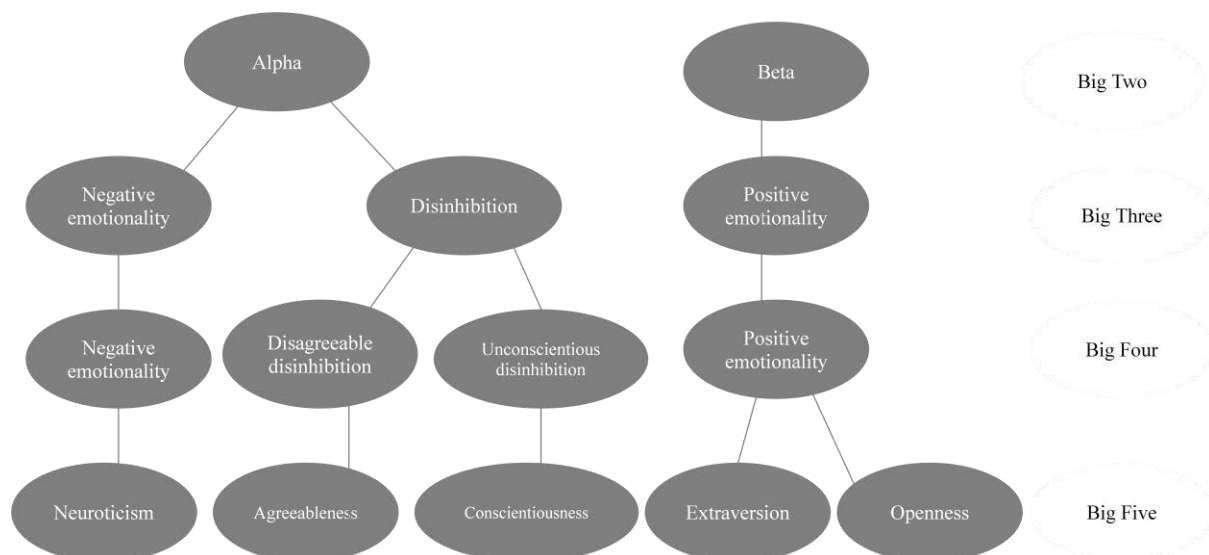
Alpha

Beta

Big Two

Negative emotionality

Disinhibition

Positive emotionality

Big Three

Negative emotionality

Disagreeable disinhibition

Unconscientious disinhibition

Positive emotionality

Big Four

Neuroticism

Agreeableness

Conscientiousness

Extraversion

Openness

Big Five